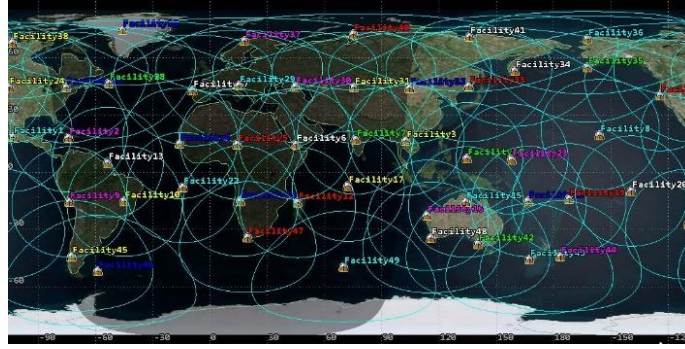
Facility38
Facility40
Facility37
Facility46
Facility41
Facility36
Facility24
Facility39
Facility29
Facility30
Facility31
Facility34
Facility35
Facility2
Facility5
Facility6
Facility7
Facility3
Facility8
Facility13
Facility21
Facility22
Facility17
Facility9
Facility10
Facility11
Facility20
Facility48
Facility42
Facility45
Facility47
Facility49
Facility44
60
-60
-90
-60
-30
0
30
60
90
120
150
180
-150
-12